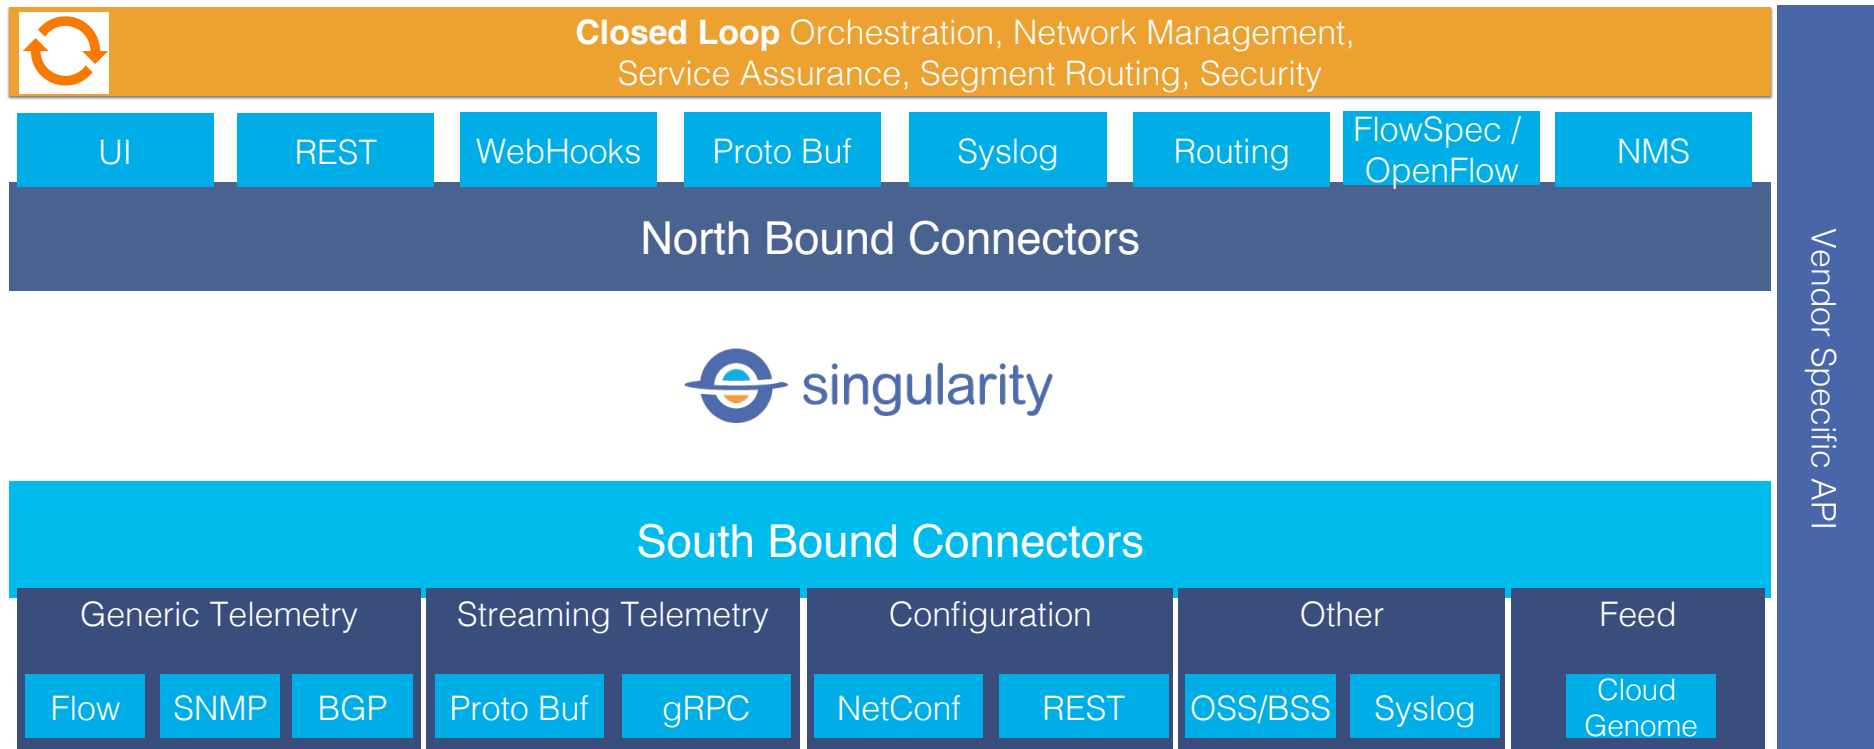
Closed Loop Orchestration, Network Management, Service Assurance, Segment Routing, Security

UI
REST
WebHooks
Proto Buf
Syslog
Routing
FlowSpec / OpenFlow
NMS

North Bound Connectors

singularity

South Bound Connectors

Generic Telemetry
Flow
SNMP
BGP

Streaming Telemetry
Proto Buf
gRPC

Configuration
NetConf
REST

Other
OSS/BSS
Syslog

Feed
Cloud Genome

Vendor Specific API